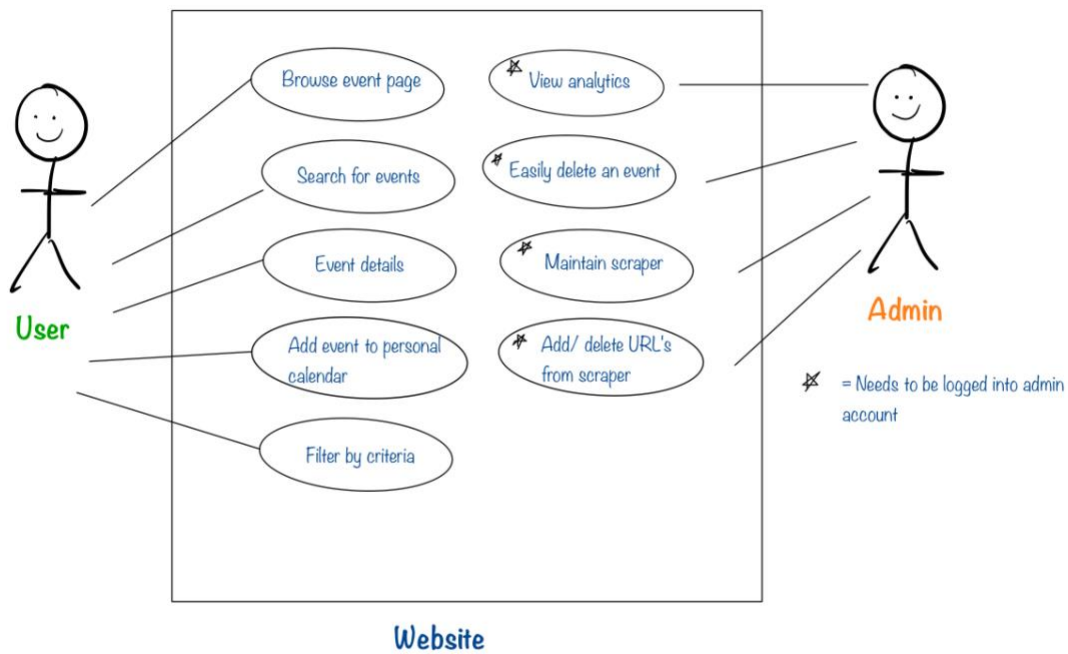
User

Browse event page

Search for events

Event details

Add event to personal calendar

Filter by criteria

View analytics

Easily delete an event

Maintain scraper

Add/ delete URL's from scraper

Admin

= Needs to be logged into admin account

Website